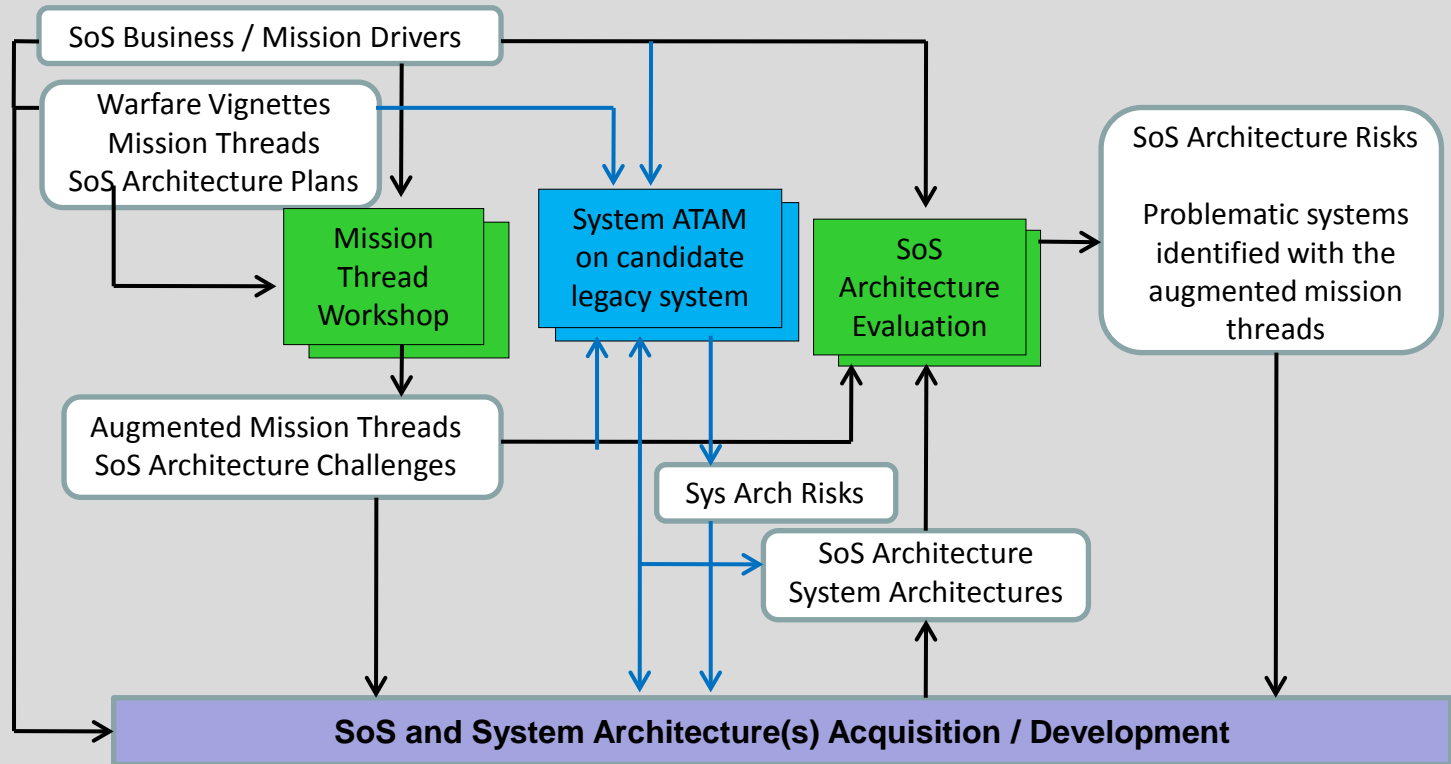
SoS Business / Mission Drivers

Warfare Vignettes
Mission Threads
SoS Architecture Plans

Mission Thread Workshop

System ATAM on candidate legacy system

SoS Architecture Evaluation

SoS Architecture Risks

Problematic systems identified with the augmented mission threads

Augmented Mission Threads
SoS Architecture Challenges

Sys Arch Risks

SoS Architecture
System Architectures

SoS and System Architecture(s) Acquisition / Development